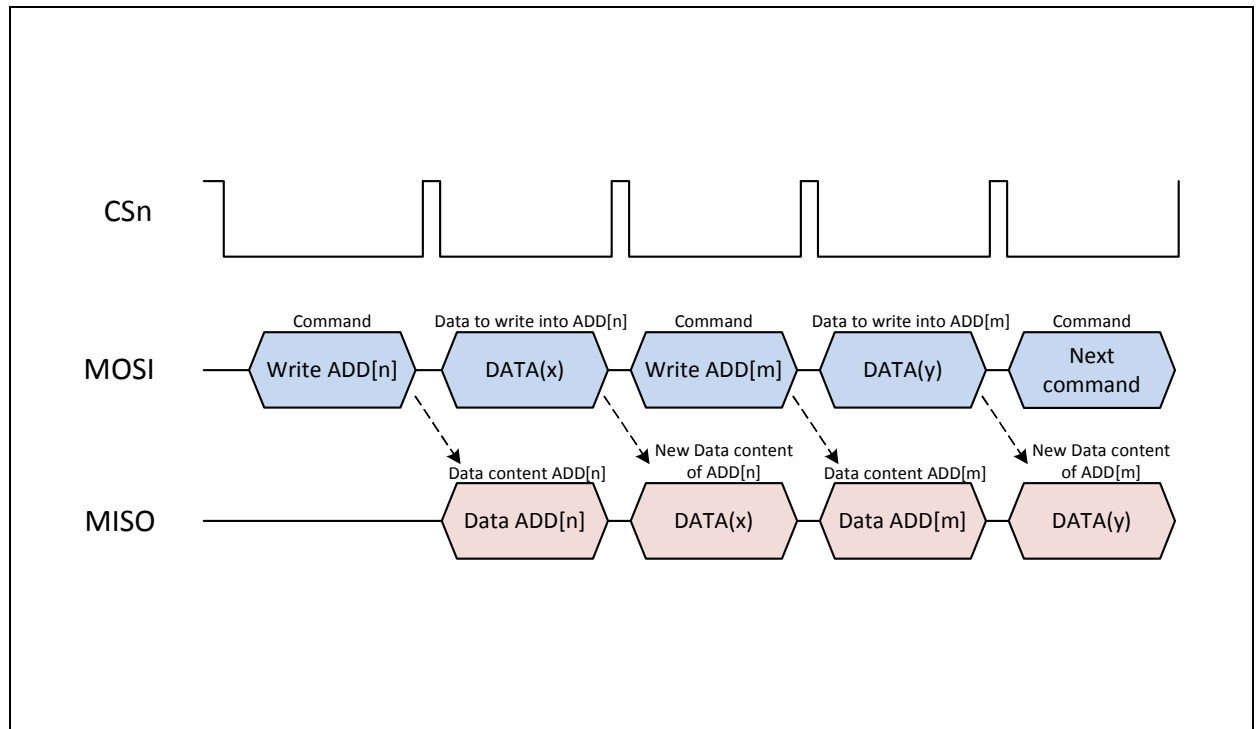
CSn

Command
Data to write into ADD[n]
Command
Data to write into ADD[m]
Command

MOSI
Write ADD[n]
DATA(x)
Write ADD[m]
DATA(y)
Next command

Data content ADD[n]
New Data content of ADD[n]
Data content ADD[m]
New Data content of ADD[m]

MISO
Data ADD[n]
DATA(x)
Data ADD[m]
DATA(y)